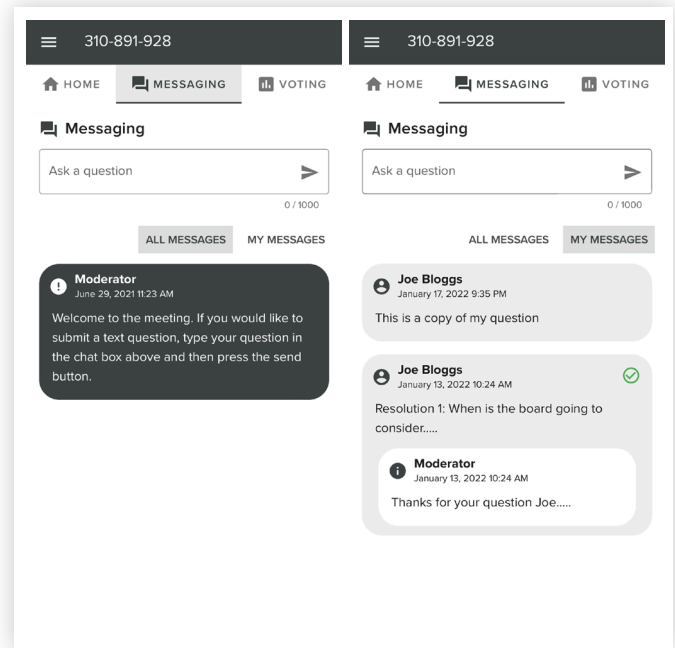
310-891-928

HOME MESSAGING VOTING

Messaging

Ask a question

0 / 1000

ALL MESSAGES MY MESSAGES

Moderator
June 29, 2021 11:23 AM

Welcome to the meeting. If you would like to submit a text question, type your question in the chat box above and then press the send button.

310-891-928

HOME MESSAGING VOTING

Messaging

Ask a question

0 / 1000

ALL MESSAGES MY MESSAGES

Joe Bloggs
January 17, 2022 9:35 PM

This is a copy of my question

Joe Bloggs
January 13, 2022 10:24 AM

Resolution 1: When is the board going to consider.....

Moderator
January 13, 2022 10:24 AM

Thanks for your question Joe.....